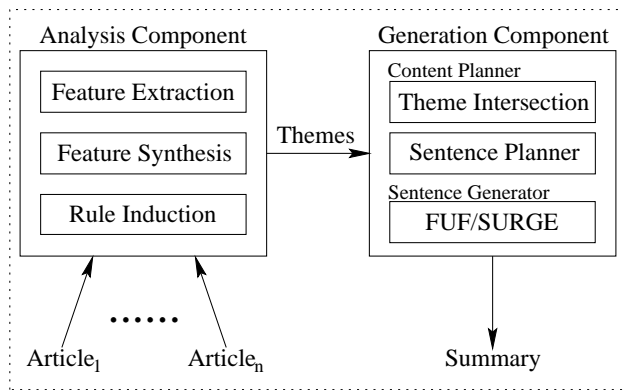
Analysis Component

Feature Extraction

Feature Synthesis

Rule Induction

Themes

Generation Component

Content Planner

Theme Intersection

Sentence Planner

Sentence Generator

FUF/SURGE

......

Article$_1$

Article$_n$

Summary